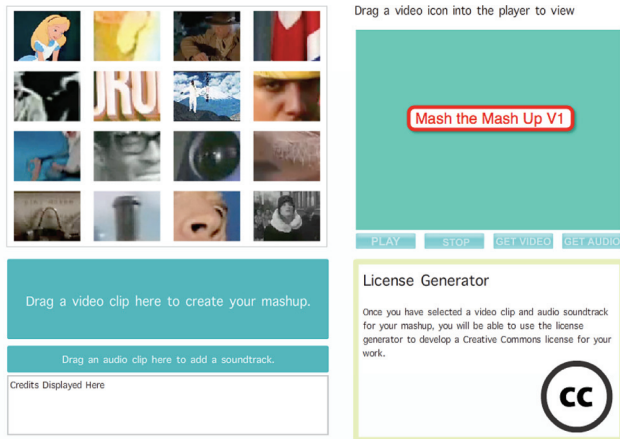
Drag a video icon into the player to view

Mash the Mash Up V1

PLAY STOP GET VIDEO GET AUDIO

Drag a video clip here to create your mashup.

Drag an audio clip here to add a soundtrack.

Credits Displayed Here

License Generator

Once you have selected a video clip and audio soundtrack for your mashup, you will be able to use the license generator to develop a Creative Commons license for your work.

cc